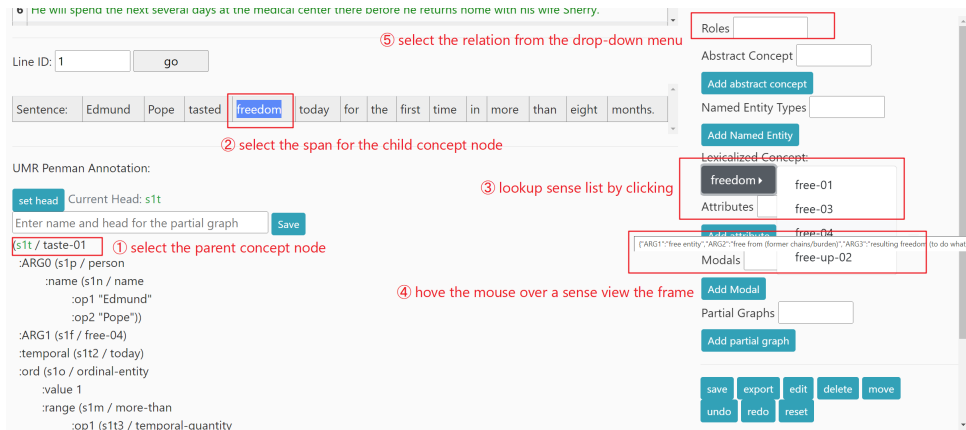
6 He will spend the next several days at the medical center there before he returns home with his wife Sherry.

Line ID: 1 go

⑤ select the relation from the drop-down menu

| Sentence: | Edmund | Pope | tasted | freedom | today | for | the | first | time | in | more | than | eight | months. |
|---|---|---|---|---|---|---|---|---|---|---|---|---|---|---|

② select the span for the child concept node

UMR Penman Annotation:

set head Current Head: s1t

Enter name and head for the partial graph Save

(s1t / taste-01 ① select the parent concept node
:ARG0 (s1p / person
:name (s1n / name
:op1 "Edmund"
:op2 "Pope"))
:ARG1 (s1f / free-04)
:temporal (s1t2 / today)
:ord (s1o / ordinal-entity
:value 1
:range (s1m / more-than
:op1 (s1t3 / temporal-quantity

Roles

Abstract Concept

Add abstract concept

Named Entity Types

Add Named Entity

Lexicalized Concept:

③ lookup sense list by clicking

freedom ▸

free-01

Attributes

free-03

Add attribute

free-04

{"ARG1":"free entity","ARG2":"free from (former chains/burden)","ARG3":"resulting freedom (to do what

Modals

free-up-02

④ hove the mouse over a sense view the frame

Add Modal

Partial Graphs

Add partial graph

save export edit delete move
undo redo reset